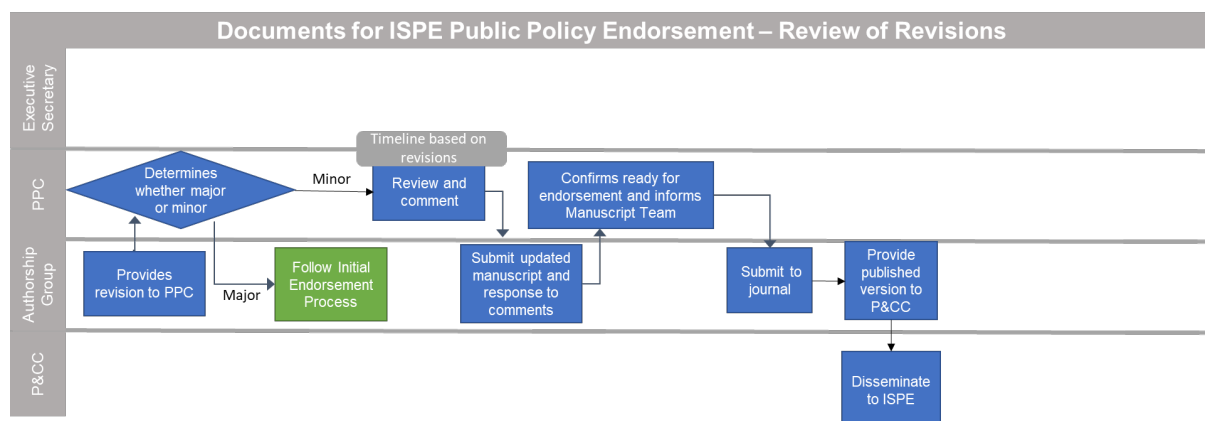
Documents for ISPE Public Policy Endorsement – Review of Revisions

Executive Secretary

PPC

Authorship Group

P&CC

Timeline based on revisions

Determines whether major or minor

Minor

Review and comment

Confirms ready for endorsement and informs Manuscript Team

Provides revision to PPC

Major

Follow Initial Endorsement Process

Submit updated manuscript and response to comments

Submit to journal

Provide published version to P&CC

Disseminate to ISPE